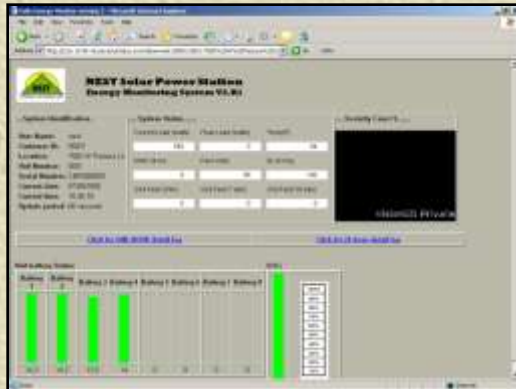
NEXT Solar Power Station
Energy Monitoring System V1.0

System Identification
System Status
Security Camera
Click for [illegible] detail list
Click for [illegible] detail list
Battery 1
Battery 2
Battery 3
Battery 4
Battery 5
Battery 6
Battery 7
Battery 8